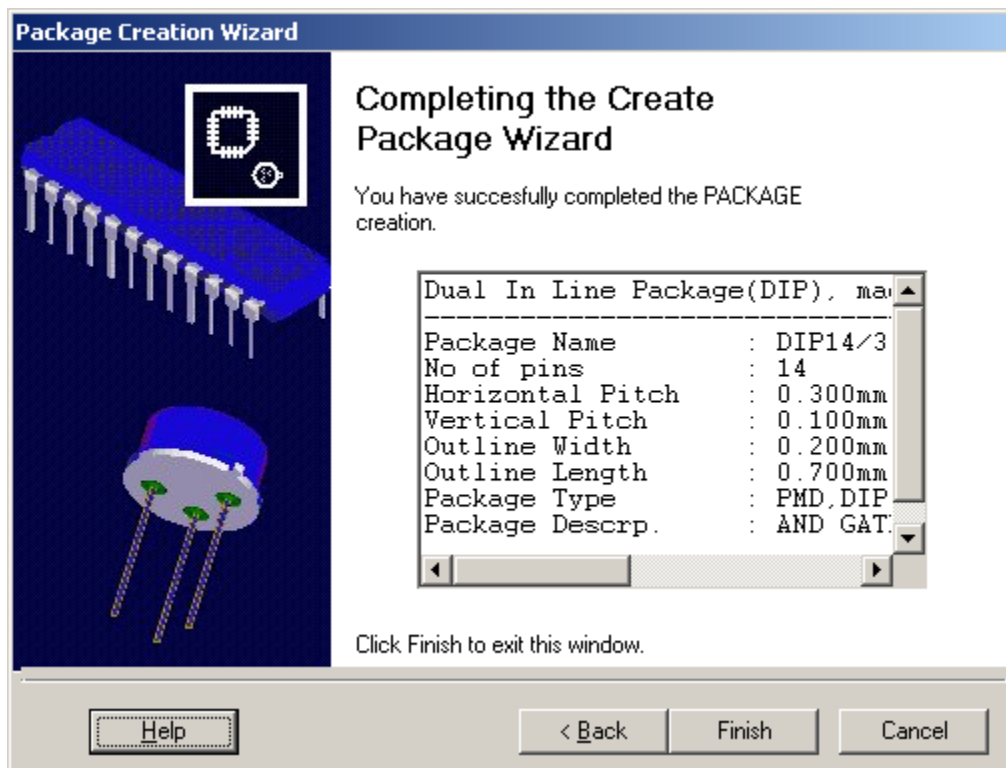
Package Creation Wizard

Completing the Create Package Wizard

You have succesfully completed the PACKAGE creation.

Dual In Line Package(DIP), ma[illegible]
-----------------------------------
Package Name : DIP14/3
No of pins : 14
Horizontal Pitch : 0.300mm
Vertical Pitch : 0.100mm
Outline Width : 0.200mm
Outline Length : 0.700mm
Package Type : PMD,DIP
Package Descrp. : AND GAT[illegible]

Click Finish to exit this window.

Help

< Back

Finish

Cancel